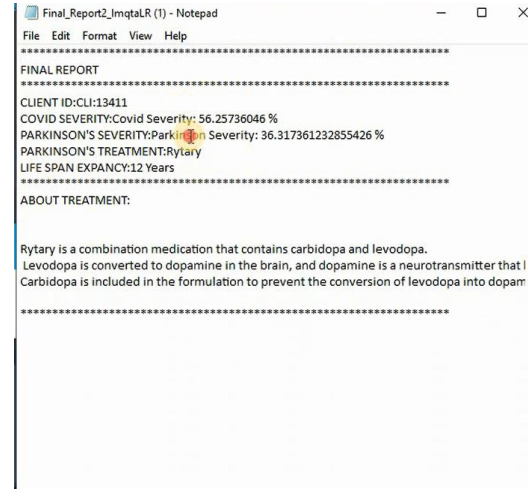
Final_Report2_ImqtaLR (1) - Notepad

File Edit Format View Help

FINAL REPORT

CLIENT ID:CLI:13411
COVID SEVERITY:Covid Severity: 56.25736046 %
PARKINSON'S SEVERITY:Parkinson Severity: 36.317361232855426 %
PARKINSON'S TREATMENT:Rytary
LIFE SPAN EXPANCY:12 Years

ABOUT TREATMENT:

Rytary is a combination medication that contains carbidopa and levodopa.
Levodopa is converted to dopamine in the brain, and dopamine is a neurotransmitter that l
Carbidopa is included in the formulation to prevent the conversion of levodopa into dopam